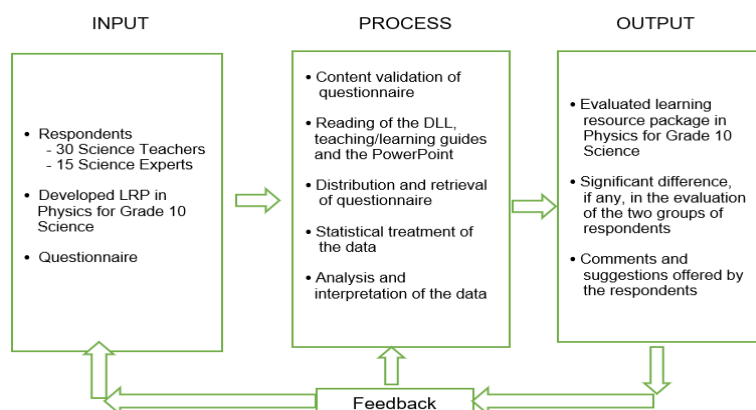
INPUT

• Respondents
- 30 Science Teachers
- 15 Science Experts

• Developed LRP in Physics for Grade 10 Science

• Questionnaire

PROCESS

• Content validation of questionnaire

• Reading of the DLL, teaching/learning guides and the PowerPoint

• Distribution and retrieval of questionnaire

• Statistical treatment of the data

• Analysis and interpretation of the data

OUTPUT

• Evaluated learning resource package in Physics for Grade 10 Science

• Significant difference, if any, in the evaluation of the two groups of respondents

• Comments and suggestions offered by the respondents

Feedback